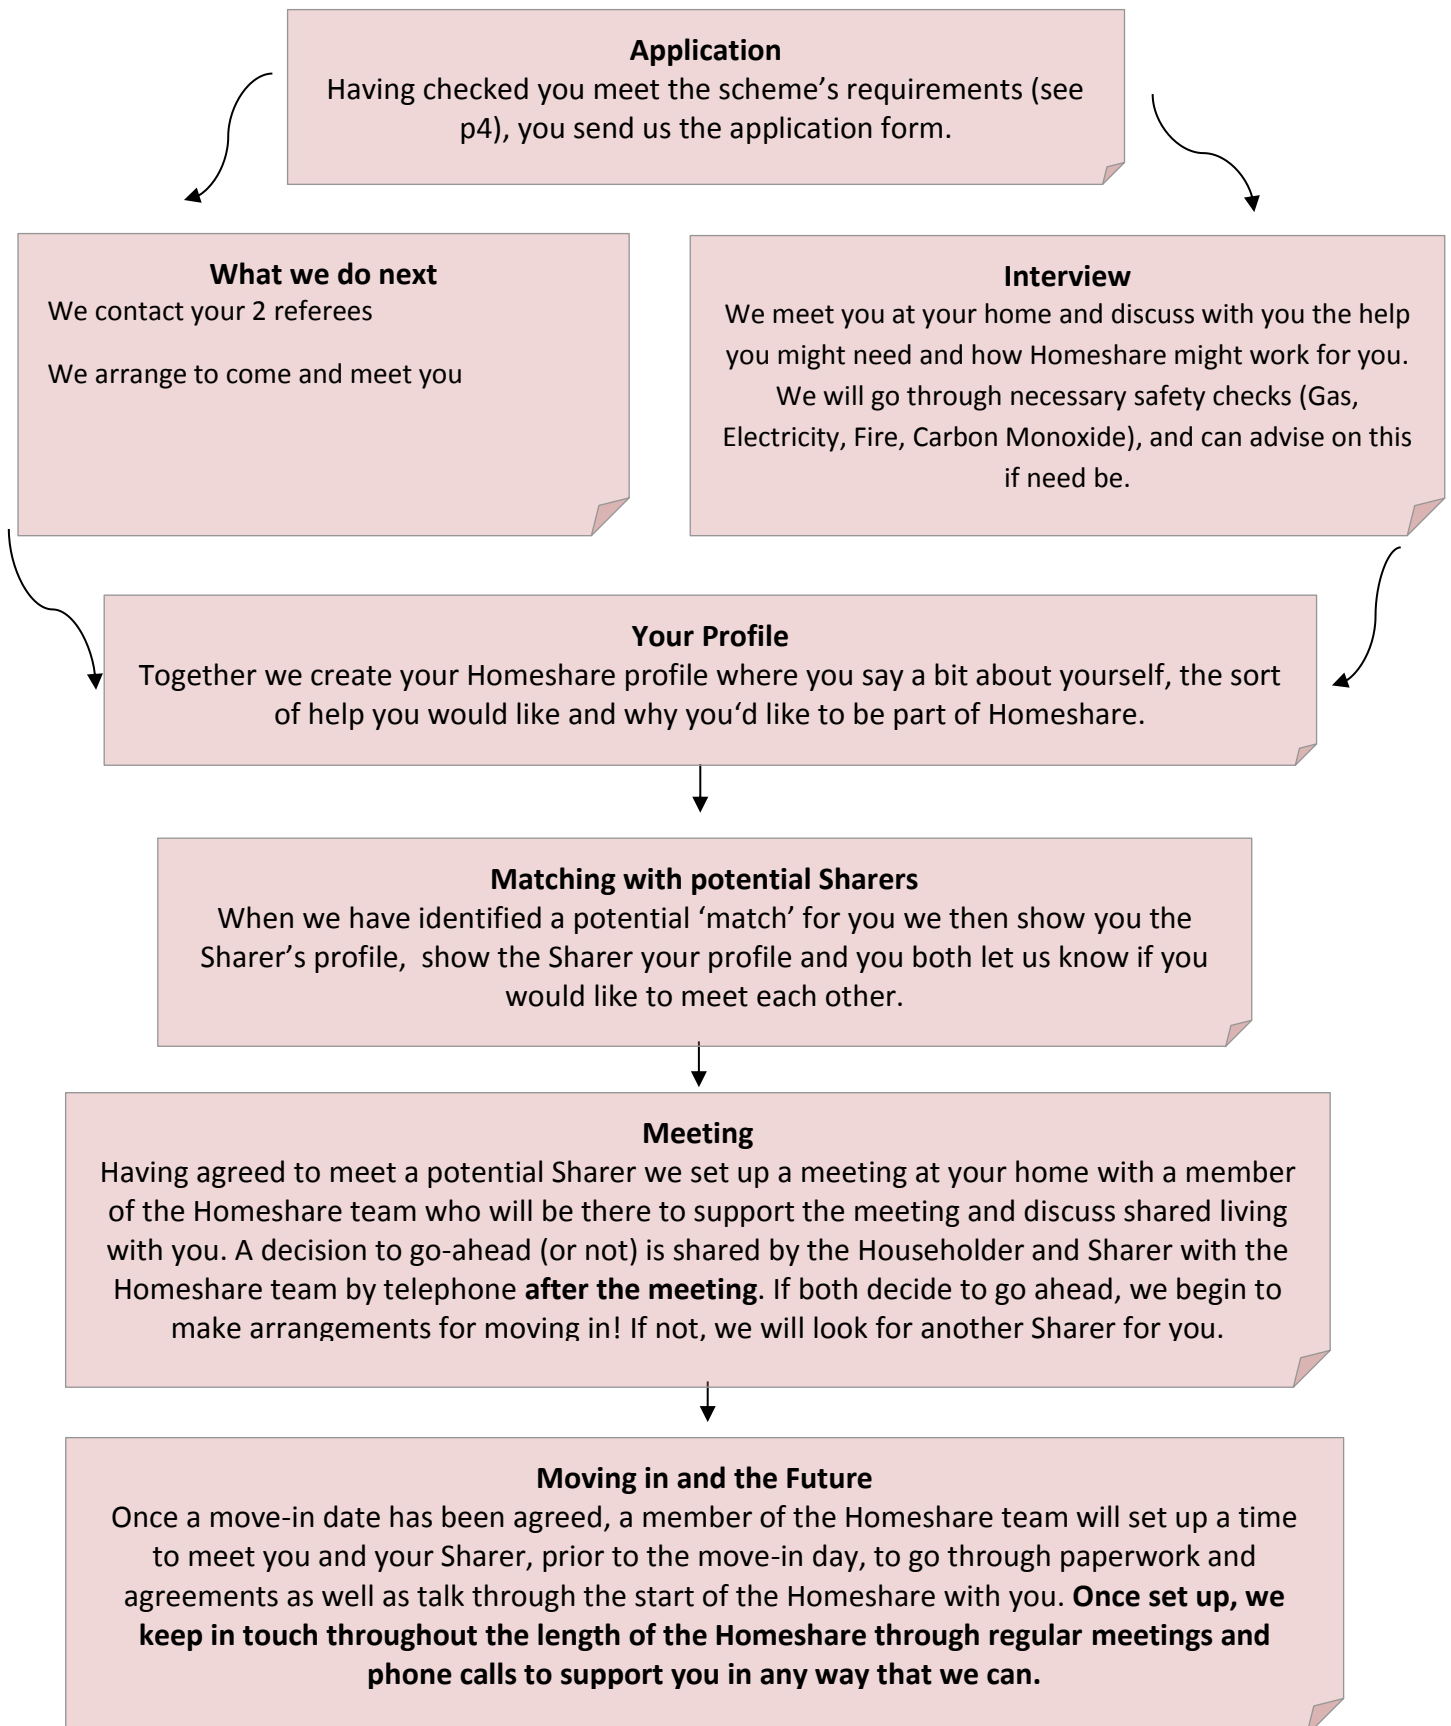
**Application**
Having checked you meet the scheme's requirements (see p4), you send us the application form.

**What we do next**
We contact your 2 referees

We arrange to come and meet you

**Interview**
We meet you at your home and discuss with you the help you might need and how Homeshare might work for you. We will go through necessary safety checks (Gas, Electricity, Fire, Carbon Monoxide), and can advise on this if need be.

**Your Profile**
Together we create your Homeshare profile where you say a bit about yourself, the sort of help you would like and why you'd like to be part of Homeshare.

**Matching with potential Sharers**
When we have identified a potential 'match' for you we then show you the Sharer's profile, show the Sharer your profile and you both let us know if you would like to meet each other.

**Meeting**
Having agreed to meet a potential Sharer we set up a meeting at your home with a member of the Homeshare team who will be there to support the meeting and discuss shared living with you. A decision to go-ahead (or not) is shared by the Householder and Sharer with the Homeshare team by telephone **after the meeting**. If both decide to go ahead, we begin to make arrangements for moving in! If not, we will look for another Sharer for you.

**Moving in and the Future**
Once a move-in date has been agreed, a member of the Homeshare team will set up a time to meet you and your Sharer, prior to the move-in day, to go through paperwork and agreements as well as talk through the start of the Homeshare with you. **Once set up, we keep in touch throughout the length of the Homeshare through regular meetings and phone calls to support you in any way that we can.**